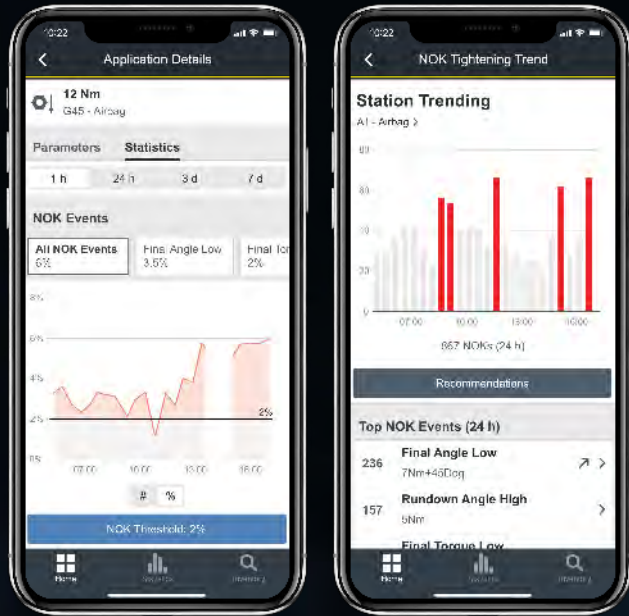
10:22

Application Details

12 Nm
G45 - Airbag

Parameters Statistics

1 h 24 h 3 d 7 d

NOK Events

All NOK Events
6%

Final Angle Low
3.5%

Final Tor
2%

8%
6%
4%
2%
0%

2%

07:00 10:00 13:00 16:00

# %

NOK Threshold: 2%

Home Statistics History

10:22

NOK Tightening Trend

Station Trending

A1 - Airbag >

60
40
20
0

07:00 10:00 13:00 16:00

867 NOKs (24 h)

Recommendations

Top NOK Events (24 h)

236 Final Angle Low
7Nm+45Deg

157 Rundown Angle High
5Nm

Final Torque Low

Home Statistics History